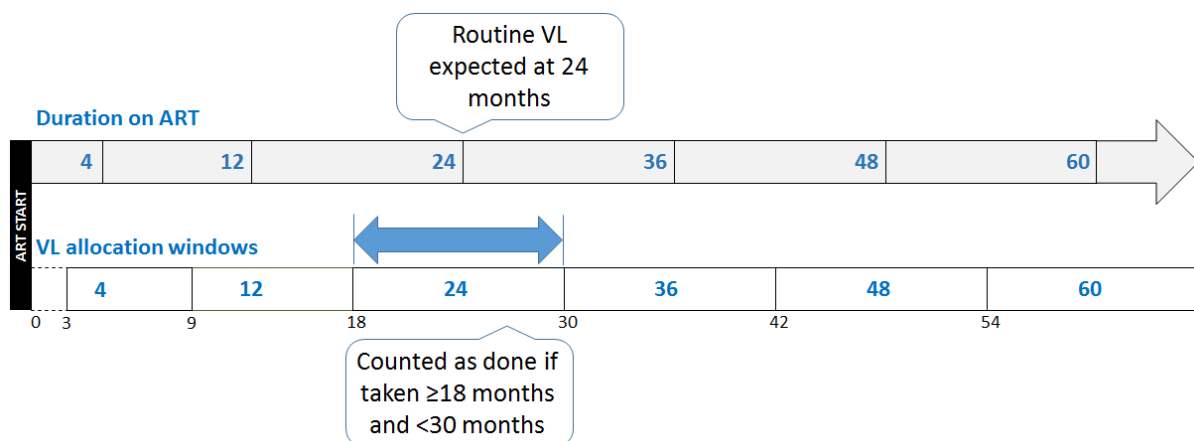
Routine VL expected at 24 months

Duration on ART

ART START

| 4 | 12 | 24 | 36 | 48 | 60 |
|---|---|---|---|---|---|

VL allocation windows

| 4 | 12 | 24 | 36 | 48 | 60 |
|---|---|---|---|---|---|

0 3 9 18 30 42 54

Counted as done if taken ≥18 months and <30 months